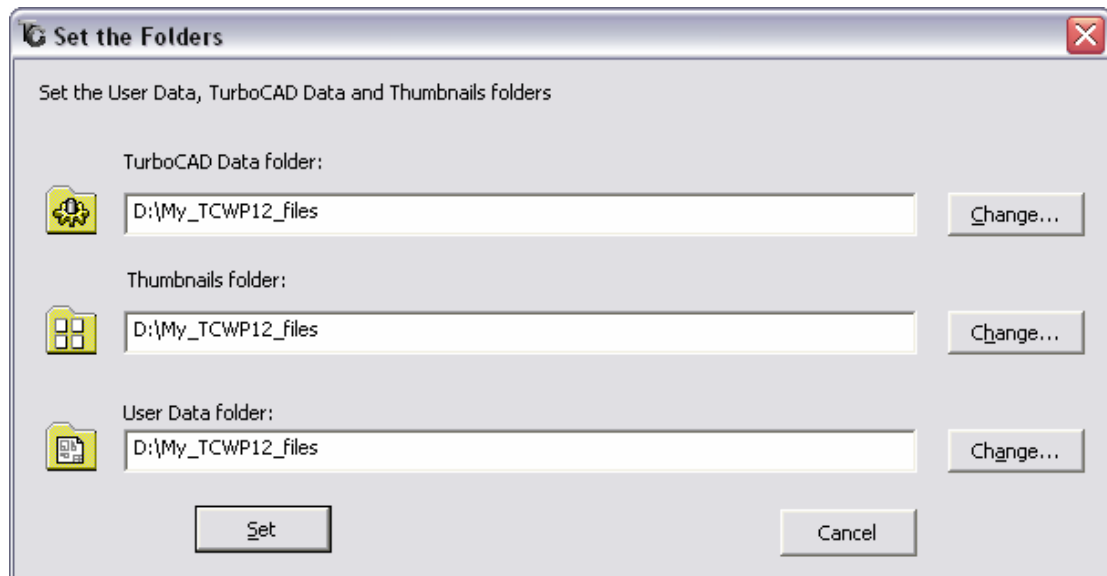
Set the Folders

Set the User Data, TurboCAD Data and Thumbnails folders

TurboCAD Data folder:

D:\My_TCWP12_files

Change...

Thumbnails folder:

D:\My_TCWP12_files

Change...

User Data folder:

D:\My_TCWP12_files

Change...

Set

Cancel